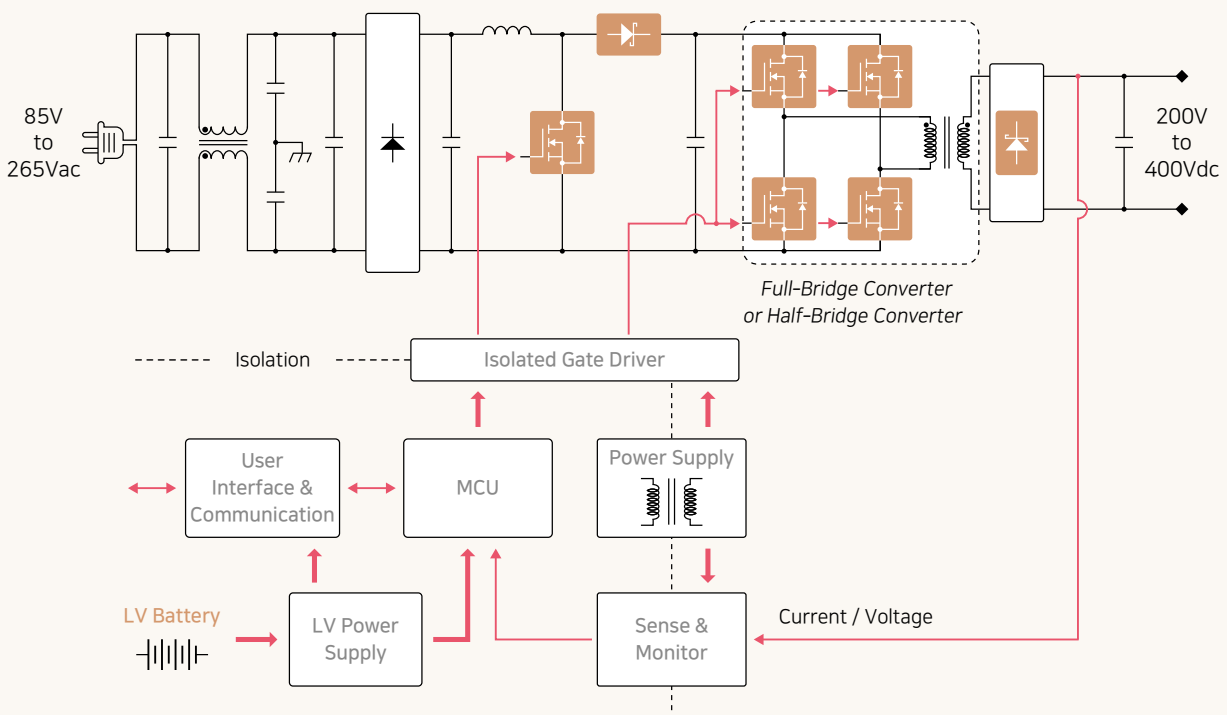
85V
to
265Vac

200V
to
400Vdc

Full-Bridge Converter
or Half-Bridge Converter

Isolation

Isolated Gate Driver

User
Interface &
Communication

MCU

Power Supply

LV Battery

LV Power
Supply

Sense &
Monitor

Current / Voltage